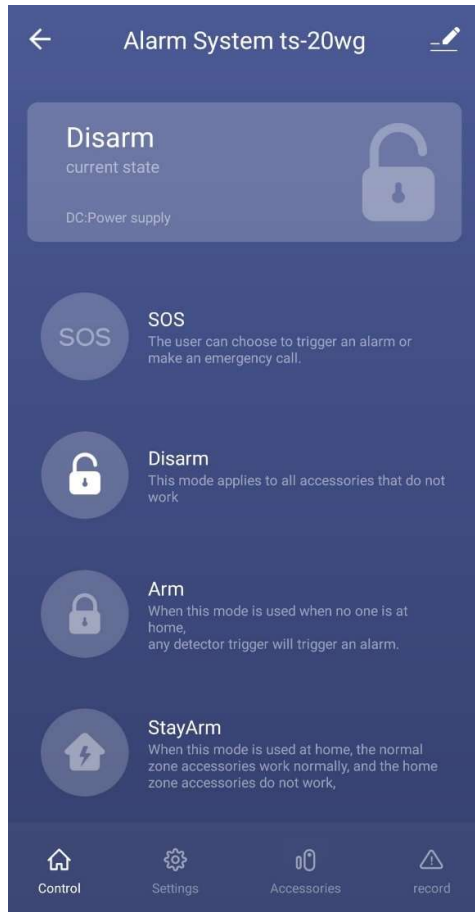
Alarm System ts-20wg

Disarm
current state

DC:Power supply

SOS

SOS
The user can choose to trigger an alarm or make an emergency call.

Disarm
This mode applies to all accessories that do not work

Arm
When this mode is used when no one is at home,
any detector trigger will trigger an alarm.

StayArm
When this mode is used at home, the normal zone accessories work normally, and the home zone accessories do not work,

Control
Settings
Accessories
record